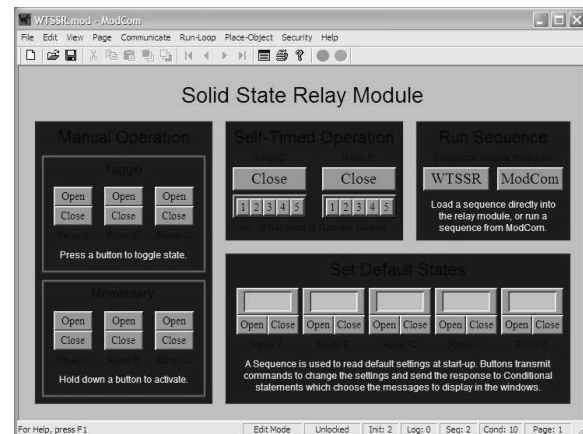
WTSSR.mod - ModCom

File Edit View Page Communicate Run-Loop Place-Object Security Help

Solid State Relay Module

Manual Operation

Toggle

Open Open Open
Close Close Close

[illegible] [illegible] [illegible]

Press a button to toggle state.

Momentary

Open Open Open
Close Close Close

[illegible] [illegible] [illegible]

Hold down a button to activate.

Self-Timed Operation

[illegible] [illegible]

Close Close

1 2 3 4 5 1 2 3 4 5

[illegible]

Run Sequence

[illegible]

WTSSR ModCom

Load a sequence directly into the relay module, or run a sequence from ModCom.

Set Default States

Open Close Open Close Open Close Open Close Open Close

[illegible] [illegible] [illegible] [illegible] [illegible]

A Sequence is used to read default settings at start-up. Buttons transmit commands to change the settings and send the response to Conditional statements which choose the messages to display in the windows.

For Help, press F1 | Edit Mode | Unlocked | Init: 2 | Log: 0 | Seq: 2 | Cond: 10 | Page: 1